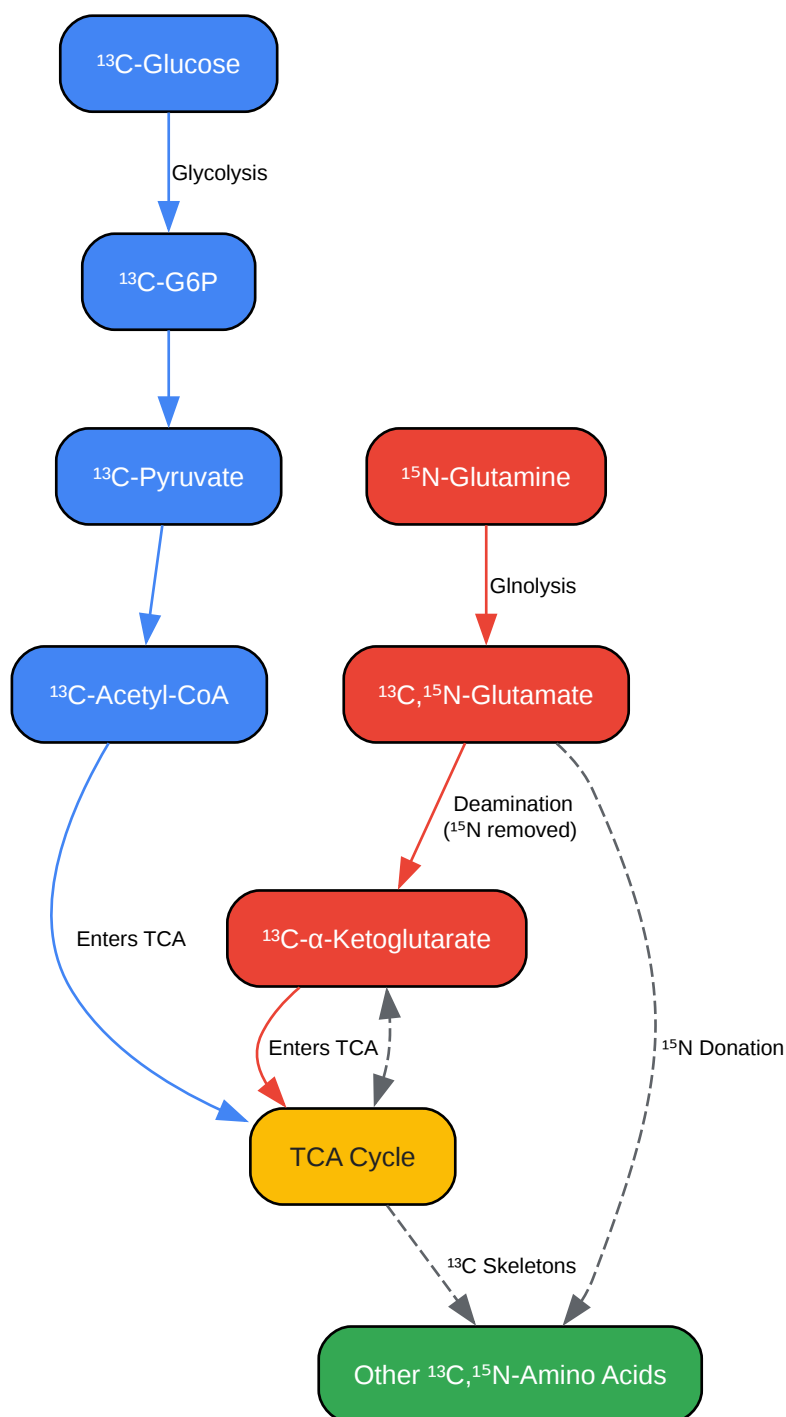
$^{13}$C-Glucose

Glycolysis

$^{13}$C-G6P

$^{13}$C-Pyruvate

$^{15}$N-Glutamine

Glnolysis

$^{13}$C-Acetyl-CoA

$^{13}$C,$^{15}$N-Glutamate

Deamination ($^{15}$N removed)

Enters TCA

$^{13}$C-α-Ketoglutarate

Enters TCA

$^{15}$N Donation

TCA Cycle

$^{13}$C Skeletons

Other $^{13}$C,$^{15}$N-Amino Acids